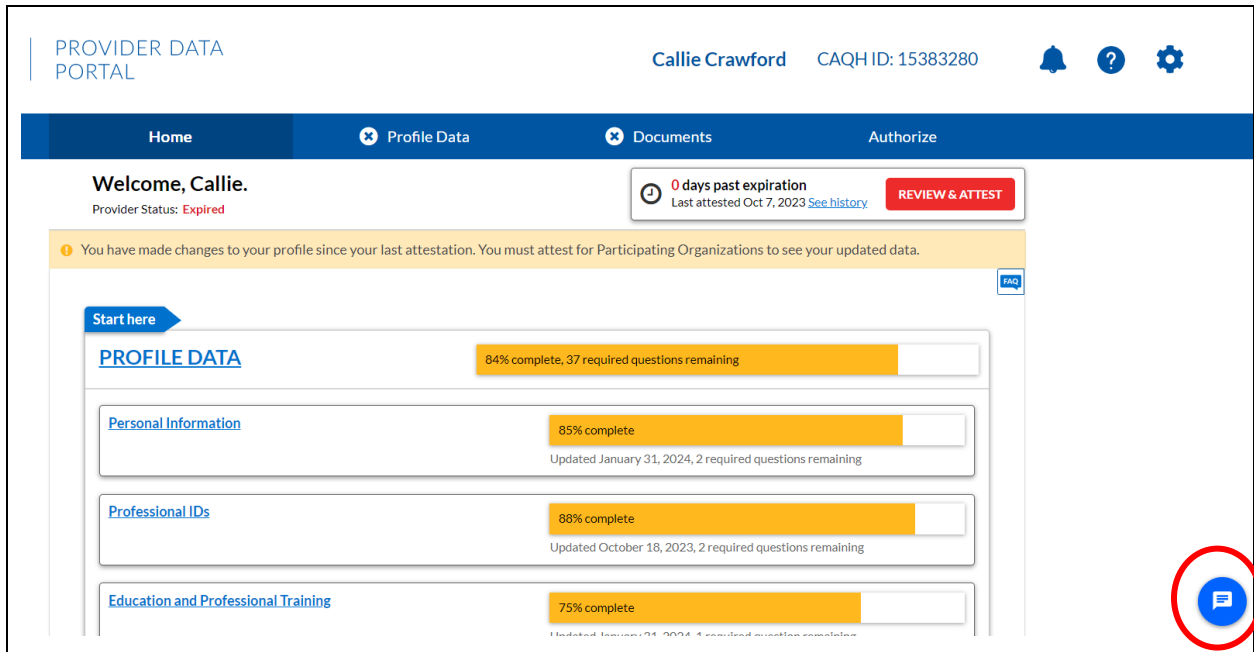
PROVIDER DATA PORTAL

Callie Crawford CAQH ID: 15383280

Home Profile Data Documents Authorize

Welcome, Callie.
Provider Status: Expired

0 days past expiration
Last attested Oct 7, 2023 See history
REVIEW & ATTEST

You have made changes to your profile since your last attestation. You must attest for Participating Organizations to see your updated data.

FAQ

Start here

PROFILE DATA
84% complete, 37 required questions remaining

Personal Information
85% complete
Updated January 31, 2024, 2 required questions remaining

Professional IDs
88% complete
Updated October 18, 2023, 2 required questions remaining

Education and Professional Training
75% complete
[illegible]